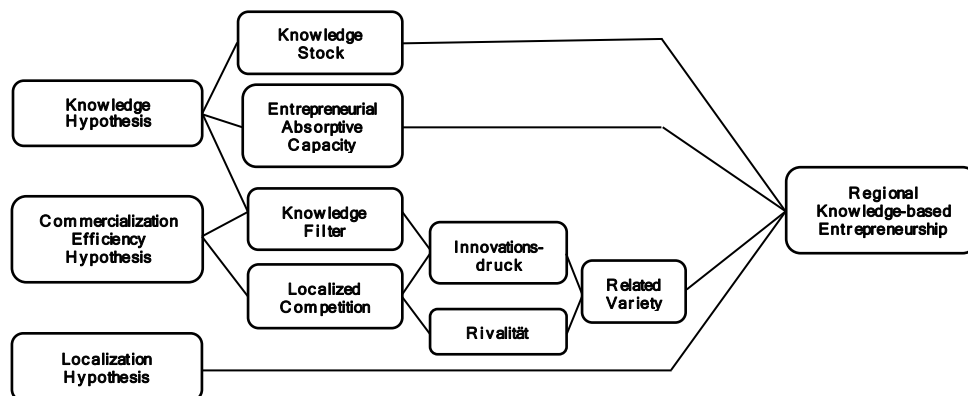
Knowledge Hypothesis

Knowledge Stock

Entrepreneurial Absorptive Capacity

Commercialization Efficiency Hypothesis

Knowledge Filter

Localized Competition

Innovations-druck

Rivalität

Related Variety

Regional Knowledge-based Entrepreneurship

Localization Hypothesis